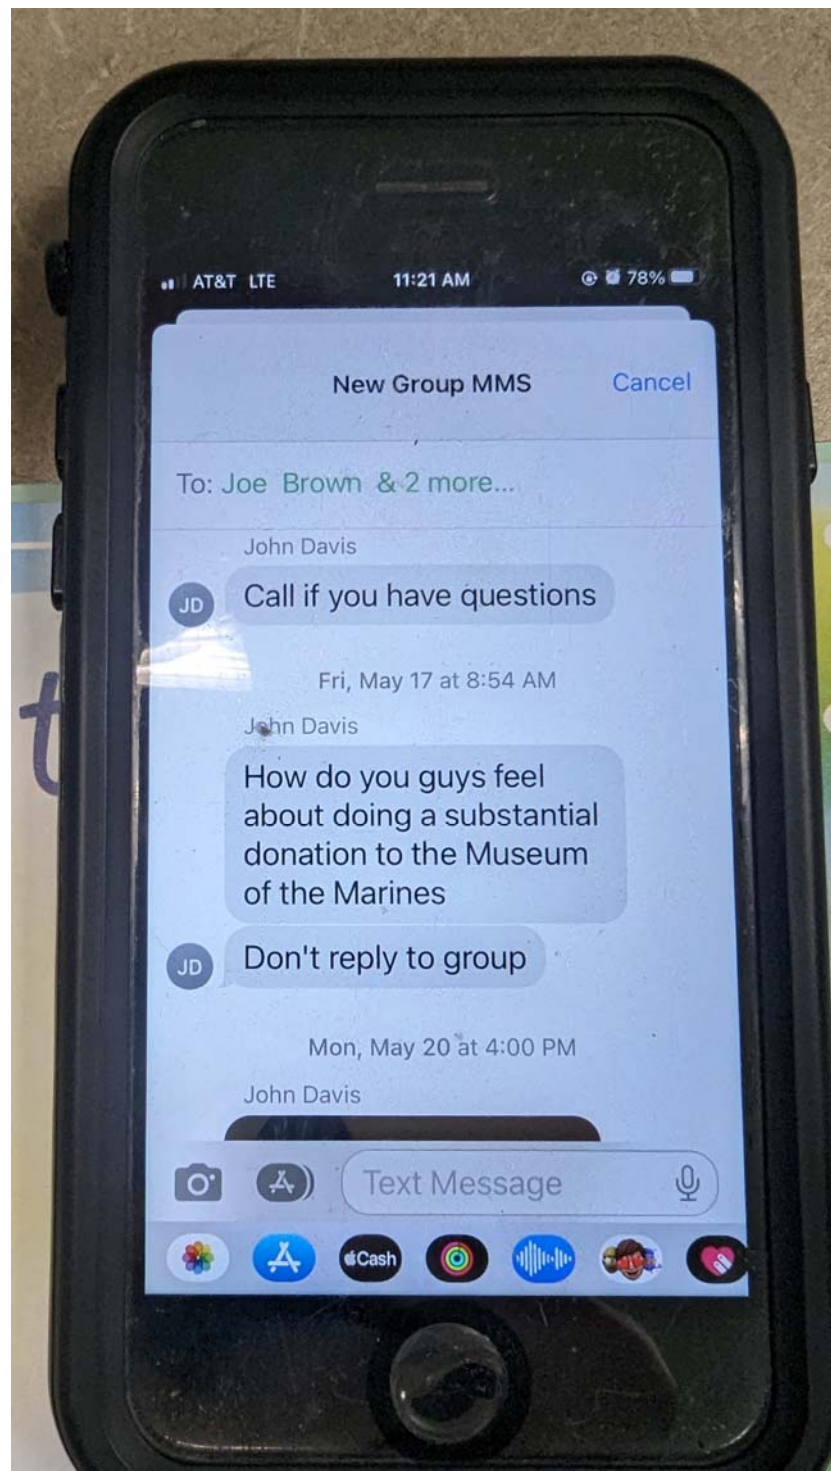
AT&T LTE 11:21 AM 78%

New Group MMS Cancel

To: Joe Brown & 2 more...

John Davis

JD Call if you have questions

Fri, May 17 at 8:54 AM

John Davis

How do you guys feel about doing a substantial donation to the Museum of the Marines

JD Don't reply to group

Mon, May 20 at 4:00 PM

John Davis

Text Message

Cash